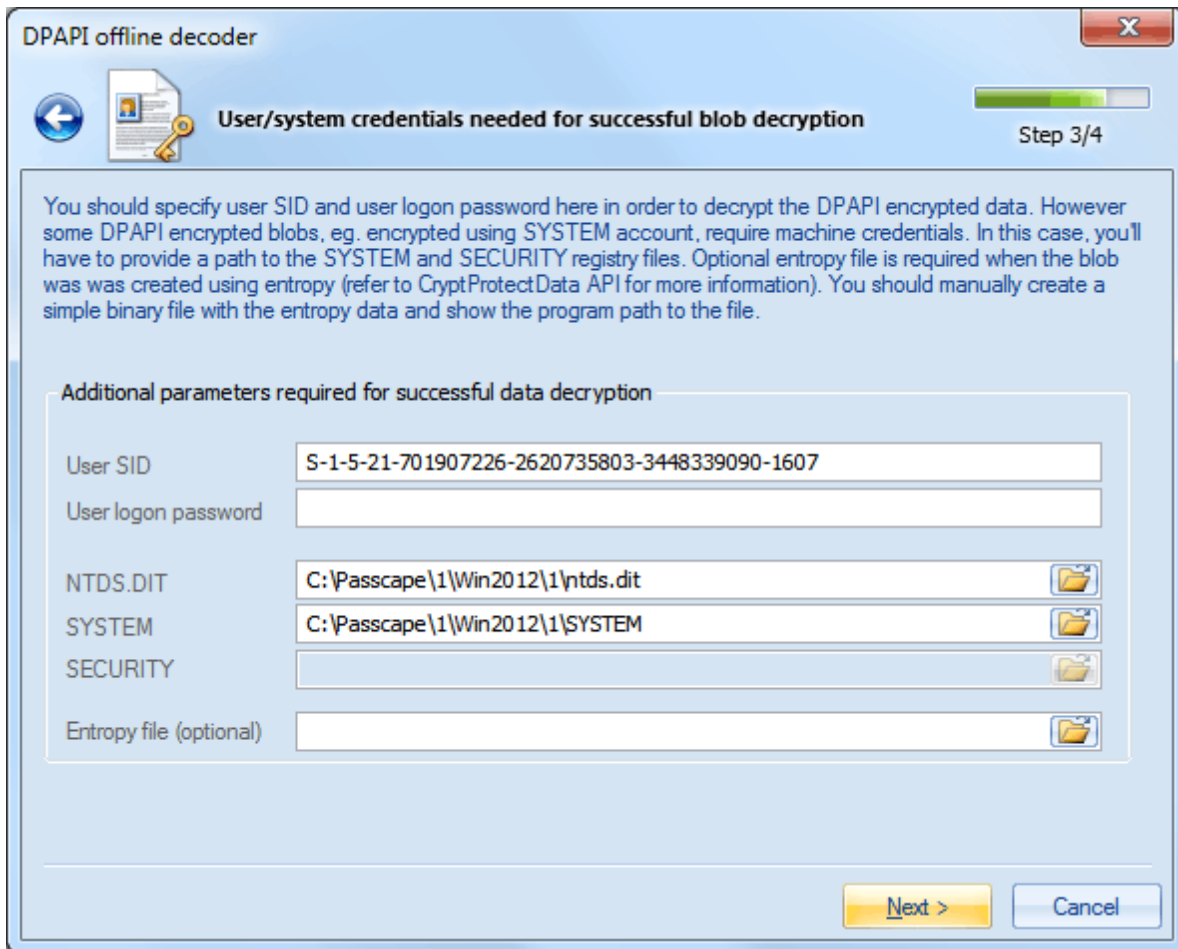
DPAPI offline decoder

User/system credentials needed for successful blob decryption

Step 3/4

You should specify user SID and user logon password here in order to decrypt the DPAPI encrypted data. However some DPAPI encrypted blobs, eg. encrypted using SYSTEM account, require machine credentials. In this case, you'll have to provide a path to the SYSTEM and SECURITY registry files. Optional entropy file is required when the blob was was created using entropy (refer to CryptProtectData API for more information). You should manually create a simple binary file with the entropy data and show the program path to the file.

Additional parameters required for successful data decryption

User SID S-1-5-21-701907226-2620735803-3448339090-1607

User logon password

NTDS.DIT C:\Passcape\1\Win2012\1\ntds.dit

SYSTEM C:\Passcape\1\Win2012\1\SYSTEM

SECURITY

Entropy file (optional)

Next >

Cancel